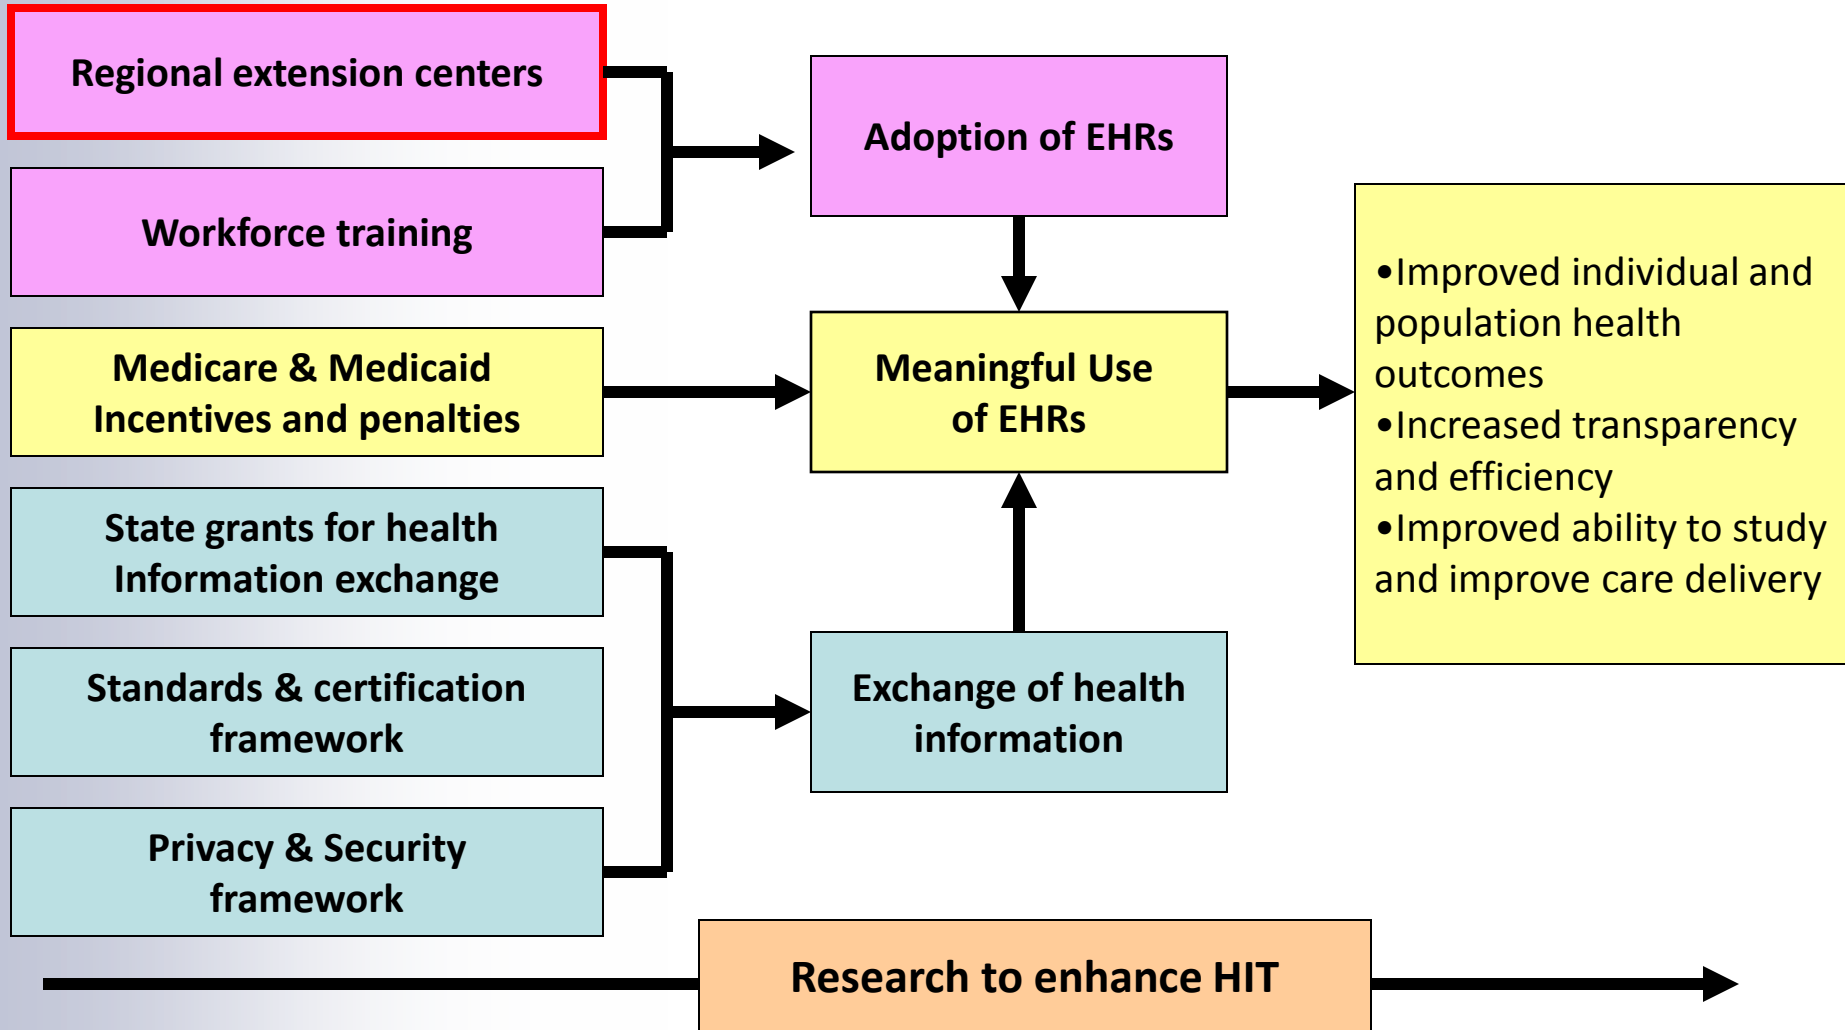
Regional extension centers

Workforce training

Medicare & Medicaid Incentives and penalties

State grants for health Information exchange

Standards & certification framework

Privacy & Security framework

Adoption of EHRs

Meaningful Use of EHRs

Exchange of health information

•Improved individual and population health outcomes
•Increased transparency and efficiency
•Improved ability to study and improve care delivery

Research to enhance HIT